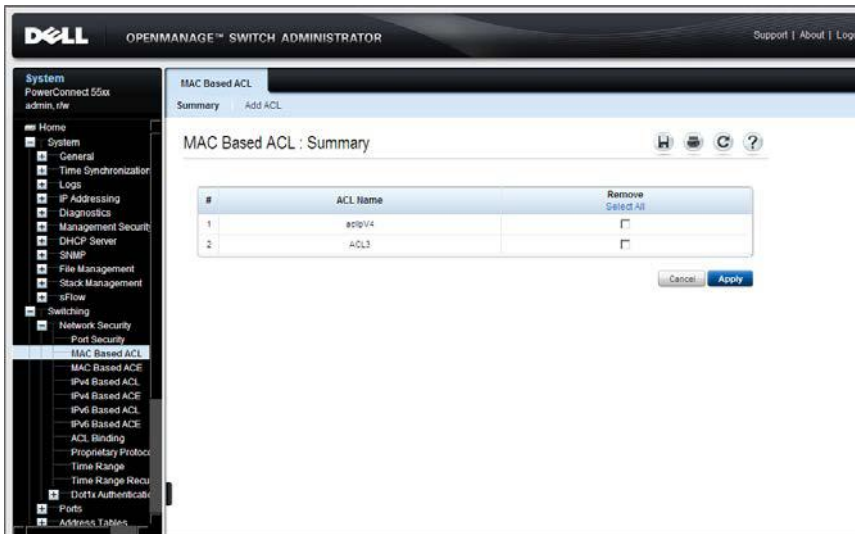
DELL OPENMANAGE™ SWITCH ADMINISTRATOR

Support | About | Log

System
PowerConnect 55xx
admin, r/w

Home
System
General
Time Synchronization
Logs
IP Addressing
Diagnostics
Management Security
DHCP Server
SNMP
File Management
Stack Management
sFlow
Switching
Network Security
Port Security
MAC Based ACL
MAC Based ACE
IPv4 Based ACL
IPv4 Based ACE
IPv6 Based ACL
IPv6 Based ACE
ACL Binding
Proprietary Protoco
Time Range
Time Range Recu
Dot1x Authenticati
Ports
Address Tables

MAC Based ACL

Summary Add ACL

MAC Based ACL : Summary

| # | ACL Name | Remove Select All |
|---|---|---|
| 1 | aclipV4 | ☐ |
| 2 | ACL3 | ☐ |

Cancel Apply